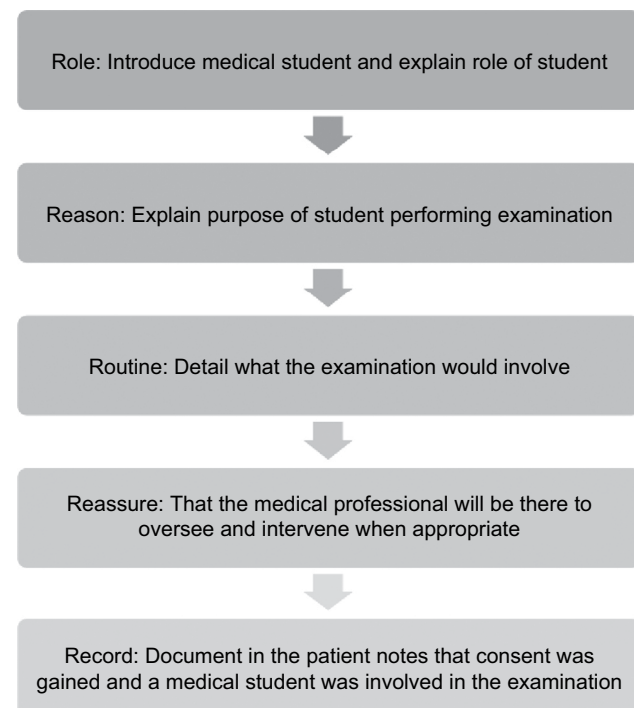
Role: Introduce medical student and explain role of student

Reason: Explain purpose of student performing examination

Routine: Detail what the examination would involve

Reassure: That the medical professional will be there to oversee and intervene when appropriate

Record: Document in the patient notes that consent was gained and a medical student was involved in the examination